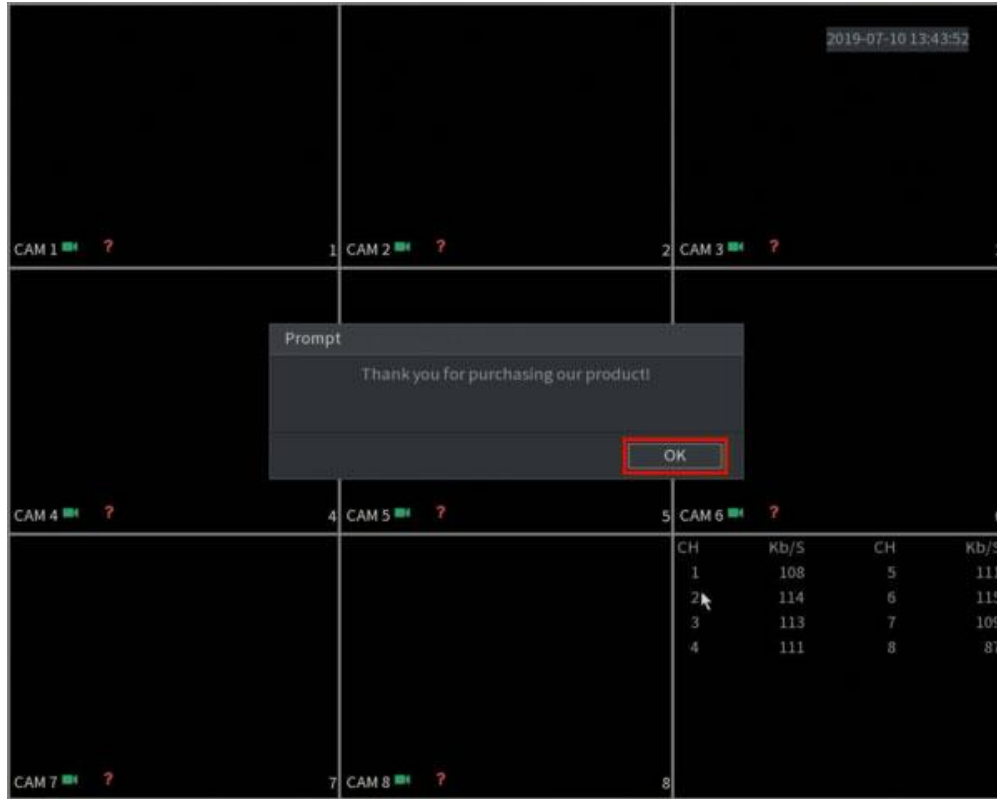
2019-07-10 13:43:52

CAM 1 ? 1

CAM 2 ? 2

CAM 3 ?

Prompt

Thank you for purchasing our product!

OK

CAM 4 ? 4

CAM 5 ? 5

CAM 6 ?

| CH | Kb/S | CH | Kb/S |
|---|---|---|---|
| 1 | 108 | 5 | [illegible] |
| 2 | 114 | 6 | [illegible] |
| 3 | 113 | 7 | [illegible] |
| 4 | 111 | 8 | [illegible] |

CAM 7 ? 7

CAM 8 ? 8